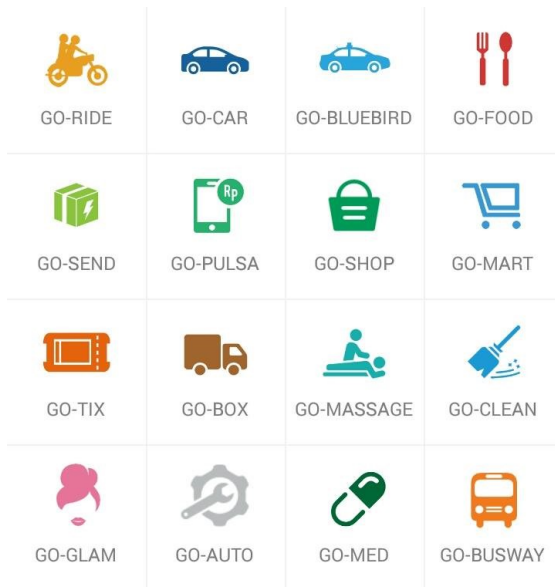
| | | | |
|---|---|---|---|
| GO-RIDE | GO-CAR | GO-BLUEBIRD | GO-FOOD |
| GO-SEND | Rp GO-PULSA | GO-SHOP | GO-MART |
| GO-TIX | GO-BOX | GO-MASSAGE | GO-CLEAN |
| GO-GLAM | GO-AUTO | GO-MED | GO-BUSWAY |